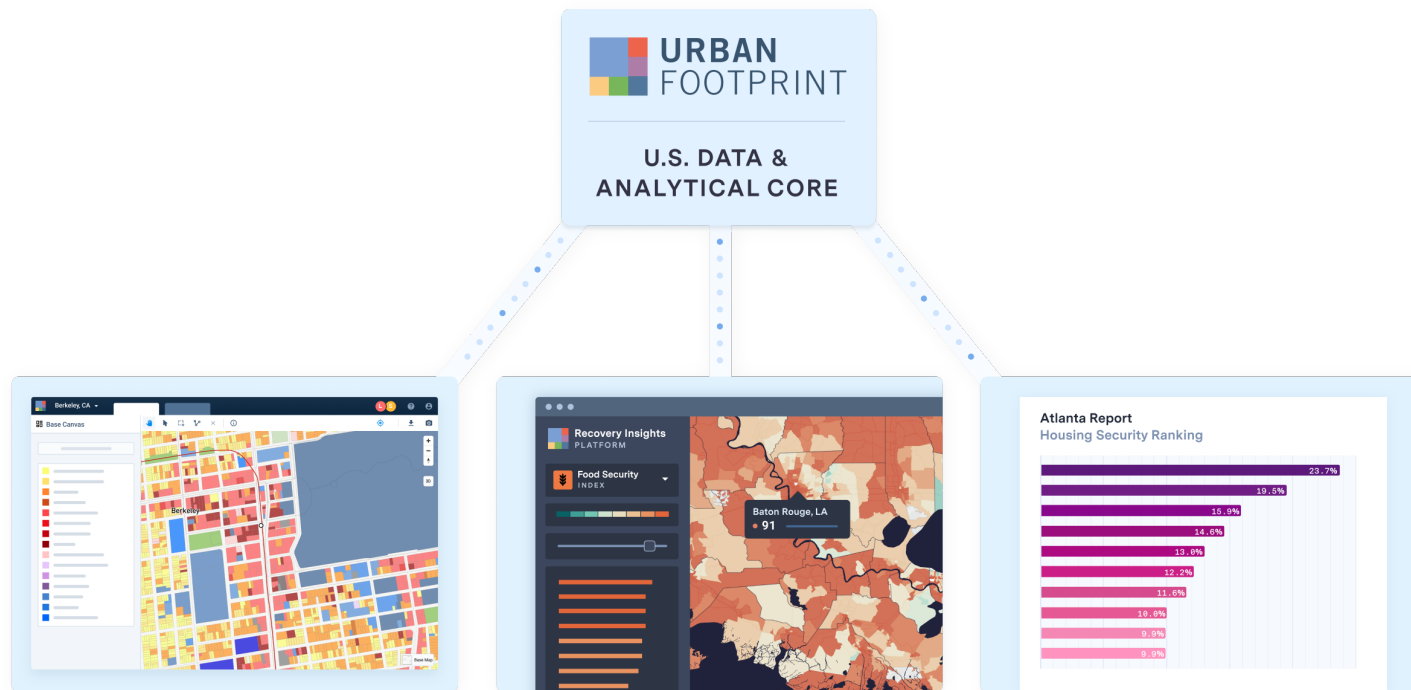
URBAN FOOTPRINT

U.S. DATA & ANALYTICAL CORE

Berkeley, CA

Base Canvas

Berkeley

Base Map

Recovery Insights PLATFORM

Food Security INDEX

Baton Rouge, LA

91

Atlanta Report

Housing Security Ranking

23.7%

19.5%

15.9%

14.6%

13.0%

12.2%

11.6%

10.0%

9.9%

9.9%